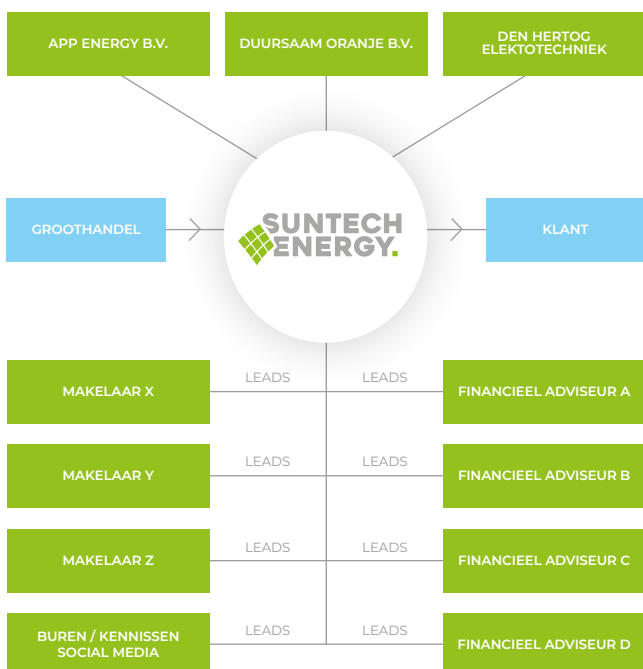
APP ENERGY B.V.

DUURSAAM ORANJE B.V.

DEN HERTOG ELEKTOTECHNIEK

GROOTHANDEL

SUNTECH ENERGY.

KLANT

MAKELAAR X

LEADS

LEADS

FINANCIEEL ADVISEUR A

MAKELAAR Y

LEADS

LEADS

FINANCIEEL ADVISEUR B

MAKELAAR Z

LEADS

LEADS

FINANCIEEL ADVISEUR C

BUREN / KENNISSEN SOCIAL MEDIA

LEADS

LEADS

FINANCIEEL ADVISEUR D